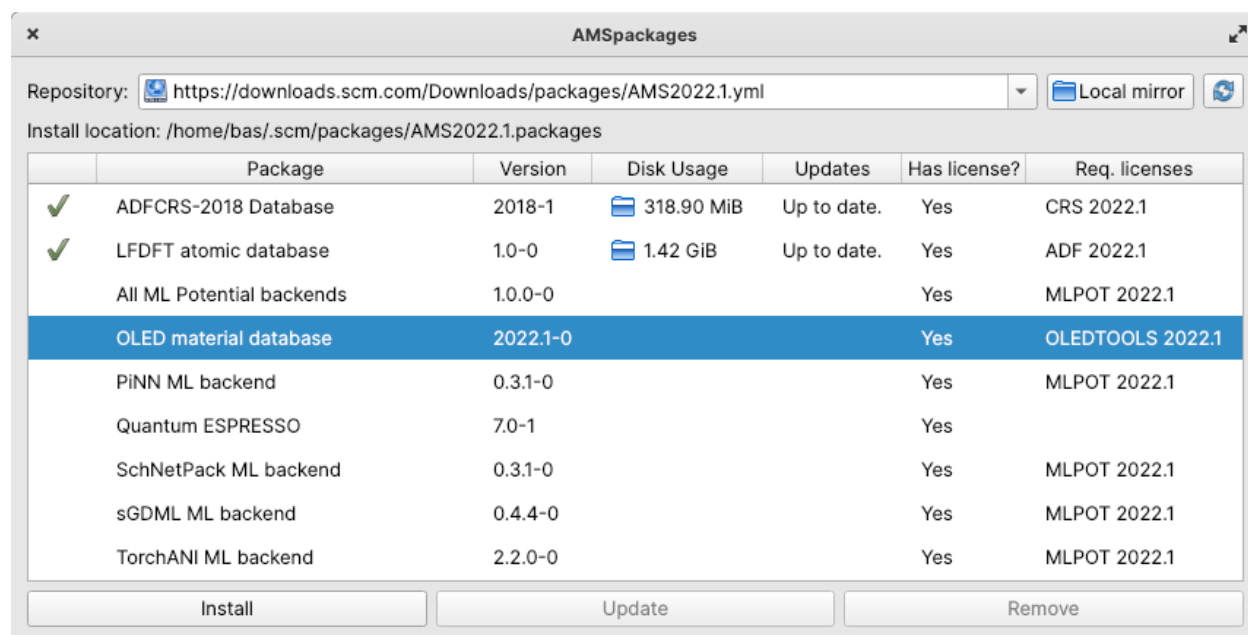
×
AMSpackages

Repository: https://downloads.scm.com/Downloads/packages/AMS2022.1.yml
Local mirror

Install location: /home/bas/.scm/packages/AMS2022.1.packages

| | Package | Version | Disk Usage | Updates | Has license? | Req. licenses |
|---|---|---|---|---|---|---|
| ✓ | ADFCRS-2018 Database | 2018-1 | 318.90 MiB | Up to date. | Yes | CRS 2022.1 |
| ✓ | LFDFT atomic database | 1.0-0 | 1.42 GiB | Up to date. | Yes | ADF 2022.1 |
| | All ML Potential backends | 1.0.0-0 | | | Yes | MLPOT 2022.1 |
| | OLED material database | 2022.1-0 | | | Yes | OLEDTOOLS 2022.1 |
| | PiNN ML backend | 0.3.1-0 | | | Yes | MLPOT 2022.1 |
| | Quantum ESPRESSO | 7.0-1 | | | Yes | |
| | SchNetPack ML backend | 0.3.1-0 | | | Yes | MLPOT 2022.1 |
| | sGDML ML backend | 0.4.4-0 | | | Yes | MLPOT 2022.1 |
| | TorchANI ML backend | 2.2.0-0 | | | Yes | MLPOT 2022.1 |

Install Update Remove